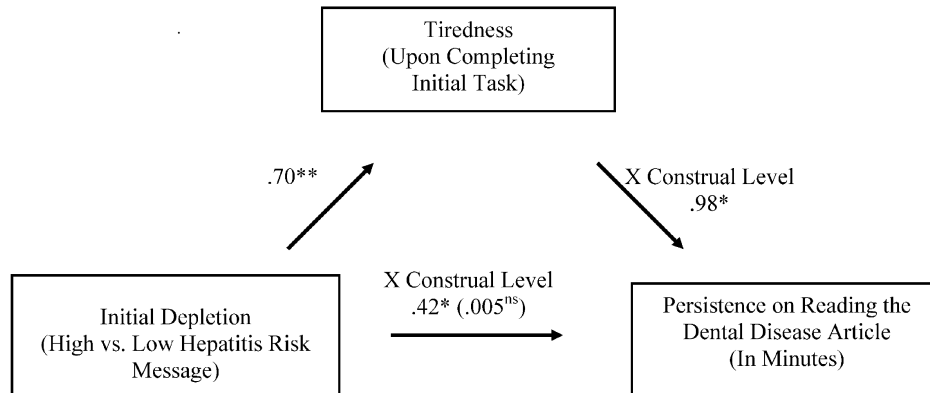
Tiredness
(Upon Completing
Initial Task)

.70**

X Construal Level
.98*

X Construal Level
.42* (.005$^{ns}$)

Initial Depletion
(High vs. Low Hepatitis Risk
Message)

Persistence on Reading the
Dental Disease Article
(In Minutes)